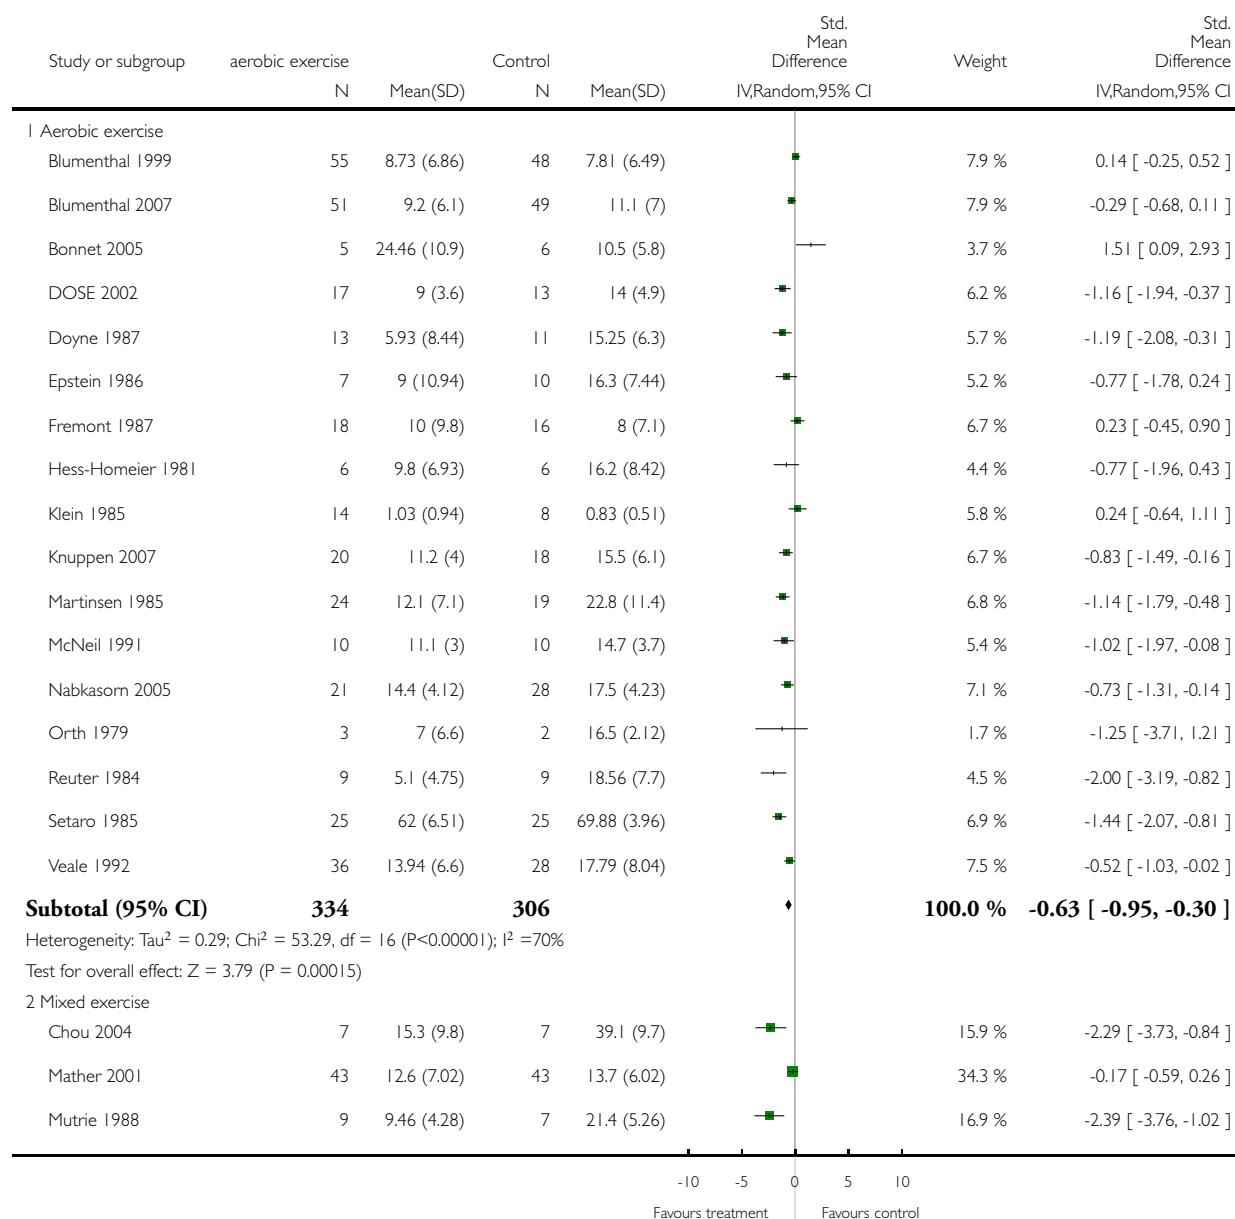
| Study or subgroup | aerobic exercise N | Mean(SD) | Control N | Mean(SD) | Std. Mean Difference IV,Random,95% CI | Weight | Std. Mean Difference IV,Random,95% CI |
|---|---|---|---|---|---|---|---|
| 1 Aerobic exercise | | | | | | | |
| Blumenthal 1999 | 55 | 8.73 (6.86) | 48 | 7.81 (6.49) | | 7.9 % | 0.14 [ -0.25, 0.52 ] |
| Blumenthal 2007 | 51 | 9.2 (6.1) | 49 | 11.1 (7) | | 7.9 % | -0.29 [ -0.68, 0.11 ] |
| Bonnet 2005 | 5 | 24.46 (10.9) | 6 | 10.5 (5.8) | | 3.7 % | 1.51 [ 0.09, 2.93 ] |
| DOSE 2002 | 17 | 9 (3.6) | 13 | 14 (4.9) | | 6.2 % | -1.16 [ -1.94, -0.37 ] |
| Doyne 1987 | 13 | 5.93 (8.44) | 11 | 15.25 (6.3) | | 5.7 % | -1.19 [ -2.08, -0.31 ] |
| Epstein 1986 | 7 | 9 (10.94) | 10 | 16.3 (7.44) | | 5.2 % | -0.77 [ -1.78, 0.24 ] |
| Fremont 1987 | 18 | 10 (9.8) | 16 | 8 (7.1) | | 6.7 % | 0.23 [ -0.45, 0.90 ] |
| Hess-Homeier 1981 | 6 | 9.8 (6.93) | 6 | 16.2 (8.42) | | 4.4 % | -0.77 [ -1.96, 0.43 ] |
| Klein 1985 | 14 | 1.03 (0.94) | 8 | 0.83 (0.51) | | 5.8 % | 0.24 [ -0.64, 1.11 ] |
| Knuppen 2007 | 20 | 11.2 (4) | 18 | 15.5 (6.1) | | 6.7 % | -0.83 [ -1.49, -0.16 ] |
| Martinsen 1985 | 24 | 12.1 (7.1) | 19 | 22.8 (11.4) | | 6.8 % | -1.14 [ -1.79, -0.48 ] |
| McNeil 1991 | 10 | 11.1 (3) | 10 | 14.7 (3.7) | | 5.4 % | -1.02 [ -1.97, -0.08 ] |
| Nabkasorn 2005 | 21 | 14.4 (4.12) | 28 | 17.5 (4.23) | | 7.1 % | -0.73 [ -1.31, -0.14 ] |
| Orth 1979 | 3 | 7 (6.6) | 2 | 16.5 (2.12) | | 1.7 % | -1.25 [ -3.71, 1.21 ] |
| Reuter 1984 | 9 | 5.1 (4.75) | 9 | 18.56 (7.7) | | 4.5 % | -2.00 [ -3.19, -0.82 ] |
| Setaro 1985 | 25 | 62 (6.51) | 25 | 69.88 (3.96) | | 6.9 % | -1.44 [ -2.07, -0.81 ] |
| Veale 1992 | 36 | 13.94 (6.6) | 28 | 17.79 (8.04) | | 7.5 % | -0.52 [ -1.03, -0.02 ] |
| **Subtotal (95% CI)** | **334** | | **306** | | | **100.0 %** | **-0.63 [ -0.95, -0.30 ]** |

Heterogeneity: Tau$^2$ = 0.29; Chi$^2$ = 53.29, df = 16 (P<0.00001); I$^2$ =70%

Test for overall effect: Z = 3.79 (P = 0.00015)

| 2 Mixed exercise | | | | | | | |
|---|---|---|---|---|---|---|---|
| Chou 2004 | 7 | 15.3 (9.8) | 7 | 39.1 (9.7) | | 15.9 % | -2.29 [ -3.73, -0.84 ] |
| Mather 2001 | 43 | 12.6 (7.02) | 43 | 13.7 (6.02) | | 34.3 % | -0.17 [ -0.59, 0.26 ] |
| Mutrie 1988 | 9 | 9.46 (4.28) | 7 | 21.4 (5.26) | | 16.9 % | -2.39 [ -3.76, -1.02 ] |

-10 -5 0 5 10

Favours treatment Favours control